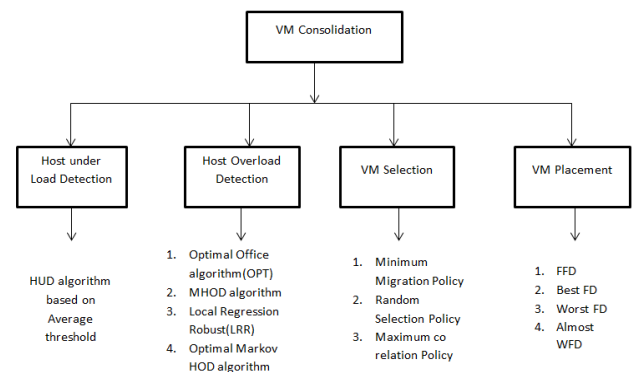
VM Consolidation

Host under Load Detection

HUD algorithm based on Average threshold

Host Overload Detection

1. Optimal Office algorithm(OPT)
2. MHOD algorithm
3. Local Regression Robust(LRR)
4. Optimal Markov HOD algorithm

VM Selection

1. Minimum Migration Policy
2. Random Selection Policy
3. Maximum co relation Policy

VM Placement

1. FFD
2. Best FD
3. Worst FD
4. Almost WFD